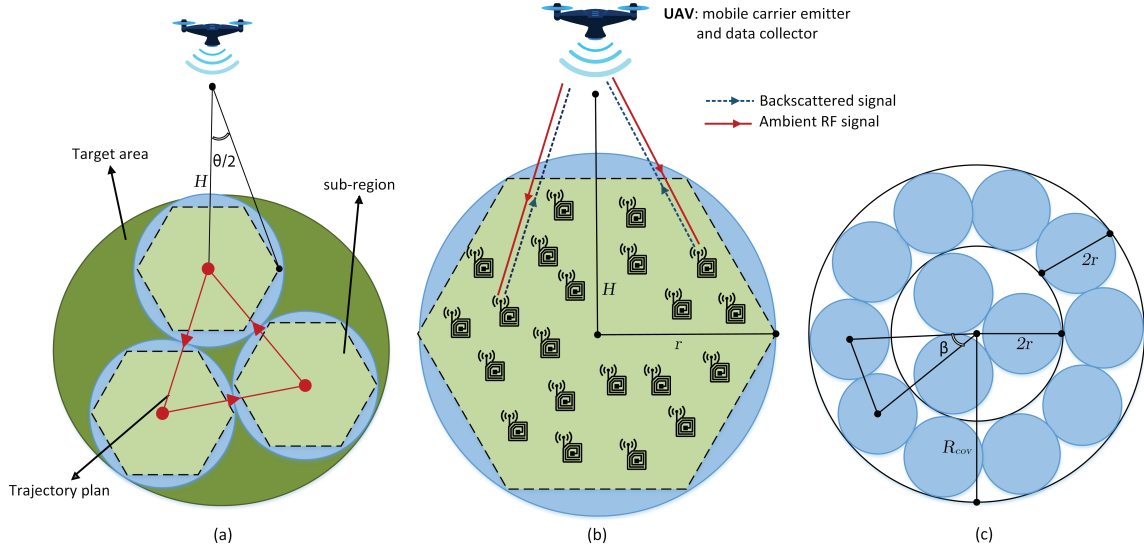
Target area

$\theta/2$

$H$

sub-region

Trajectory plan

(a)

UAV: mobile carrier emitter and data collector

Backscattered signal

Ambient RF signal

$H$

$r$

(b)

$2r$

$\beta$

$2r$

$R_{cov}$

(c)